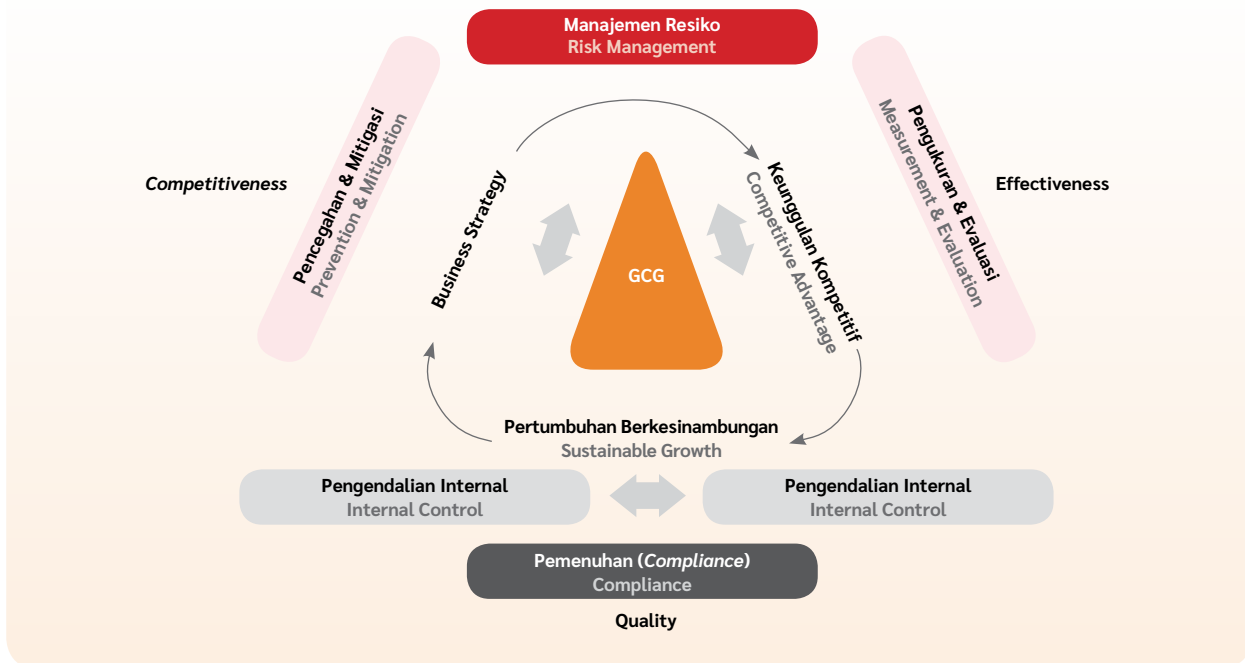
Manajemen Resiko
Risk Management

Competitiveness

Pencegahan & Mitigasi
Prevention & Mitigation

Business Strategy

GCG

Keunggulan Kompetitif
Competitive Advantage

Pengukuran & Evaluasi
Measurement & Evaluation

Effectiveness

Pertumbuhan Berkesinambungan
Sustainable Growth

Pengendalian Internal
Internal Control

Pengendalian Internal
Internal Control

Pemenuhan (*Compliance*)
Compliance

Quality